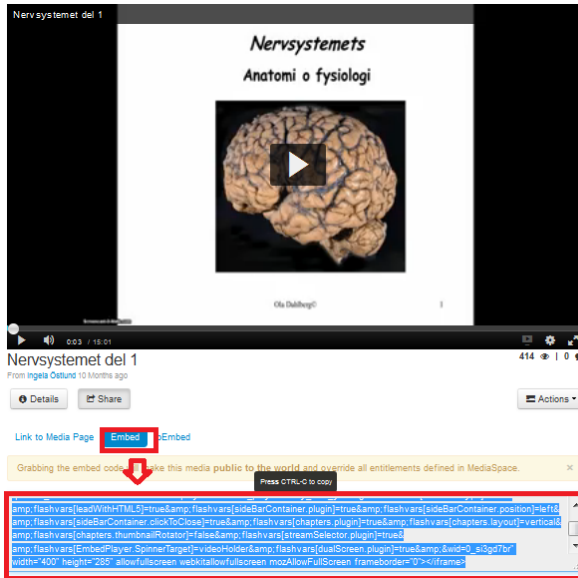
Nervsystemet del 1

Nervsystemets

Anatomi o fysiologi

Ola Dahlberg©

1

0:03 / 15:01

Nervsystemet del 1

From Ingela Östlund 10 Months ago

414 👁 | 0

Details

Share

Actions

Link to Media Page

Embed

oEmbed

Grabbing the embed code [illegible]ke this media public to the world and override all entitlements defined in MediaSpace.

Press CTRL-C to copy

amp;flashvars[leadWithHTML5]=true&amp;flashvars[sideBarContainer.plugin]=true&amp;flashvars[sideBarContainer.position]=left&amp;flashvars[sideBarContainer.clickToClose]=true&amp;flashvars[chapters.plugin]=true&amp;flashvars[chapters.layout]=vertical&amp;flashvars[chapters.thumbnailRotator]=false&amp;flashvars[streamSelector.plugin]=true&amp;flashvars[EmbedPlayer.SpinnerTarget]=videoHolder&amp;flashvars[dualScreen.plugin]=true&amp;&wid=0_si3gd7br" width="400" height="285" allowfullscreen webkitallowfullscreen mozAllowFullScreen frameborder="0"></iframe>